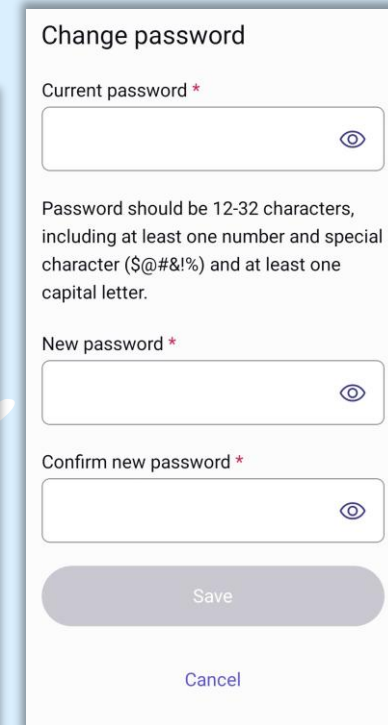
Change password

Current password *

Password should be 12-32 characters, including at least one number and special character (\$@#&!%) and at least one capital letter.

New password *

Confirm new password *

Save

Cancel